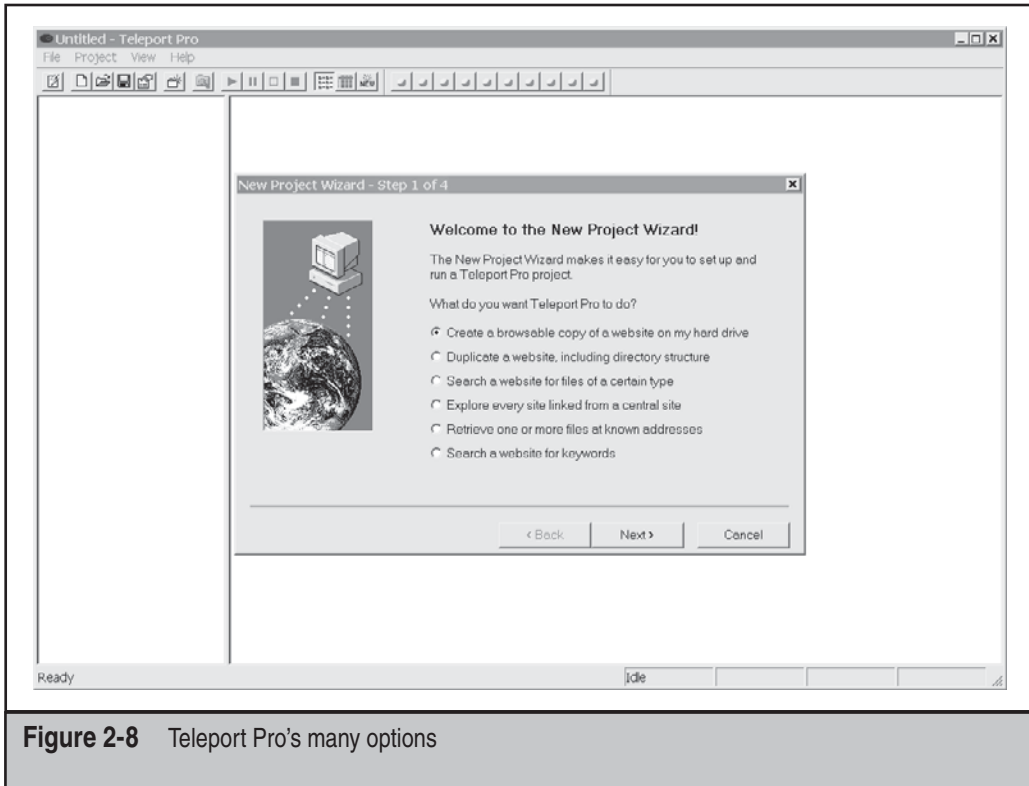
Untitled - Teleport Pro

File Project View Help

New Project Wizard - Step 1 of 4

Welcome to the New Project Wizard!

The New Project Wizard makes it easy for you to set up and run a Teleport Pro project.

What do you want Teleport Pro to do?

Create a browsable copy of a website on my hard drive

Duplicate a website, including directory structure

Search a website for files of a certain type

Explore every site linked from a central site

Retrieve one or more files at known addresses

Search a website for keywords

< Back Next > Cancel

Ready Idle

**Figure 2-8** Teleport Pro's many options